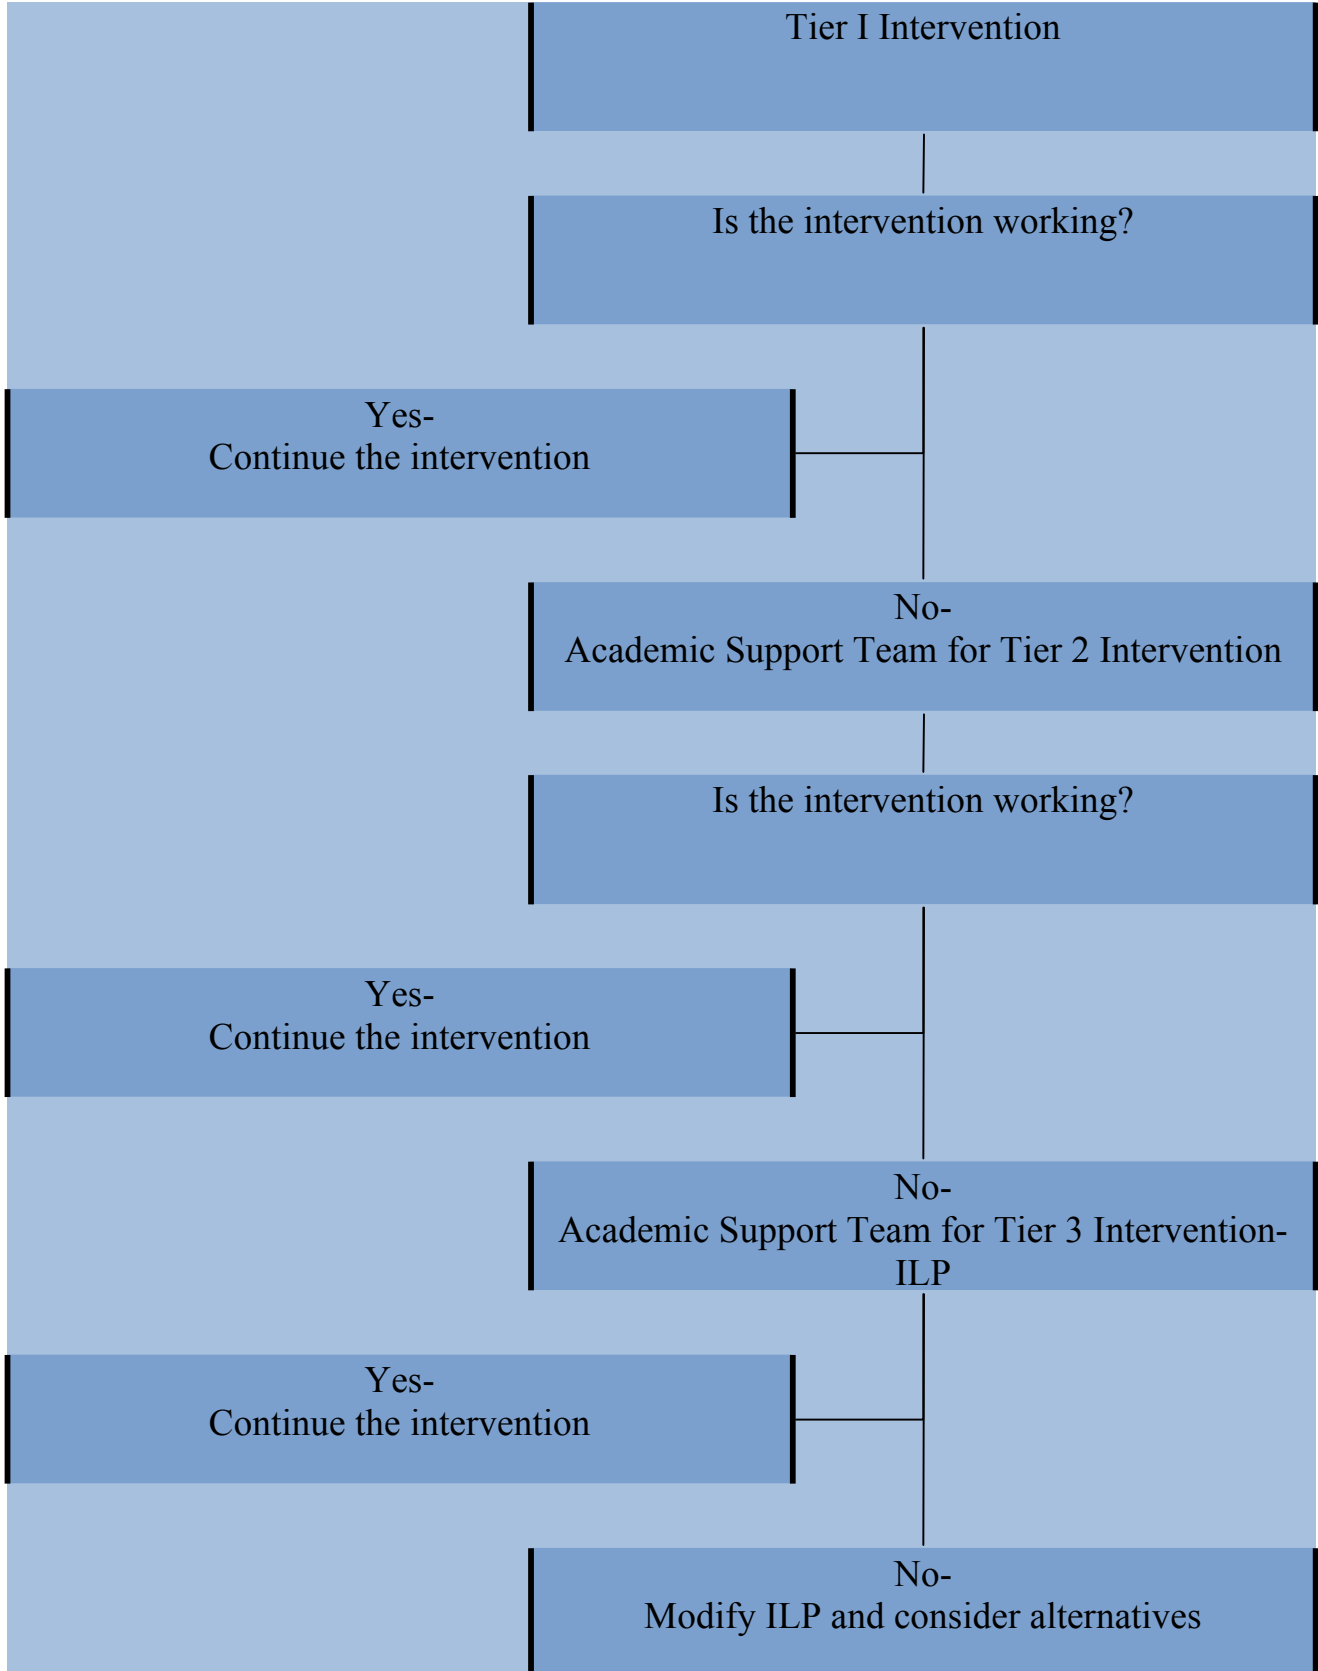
Tier I Intervention

Is the intervention working?

Yes-
Continue the intervention

No-
Academic Support Team for Tier 2 Intervention

Is the intervention working?

Yes-
Continue the intervention

No-
Academic Support Team for Tier 3 Intervention-ILP

Yes-
Continue the intervention

No-
Modify ILP and consider alternatives